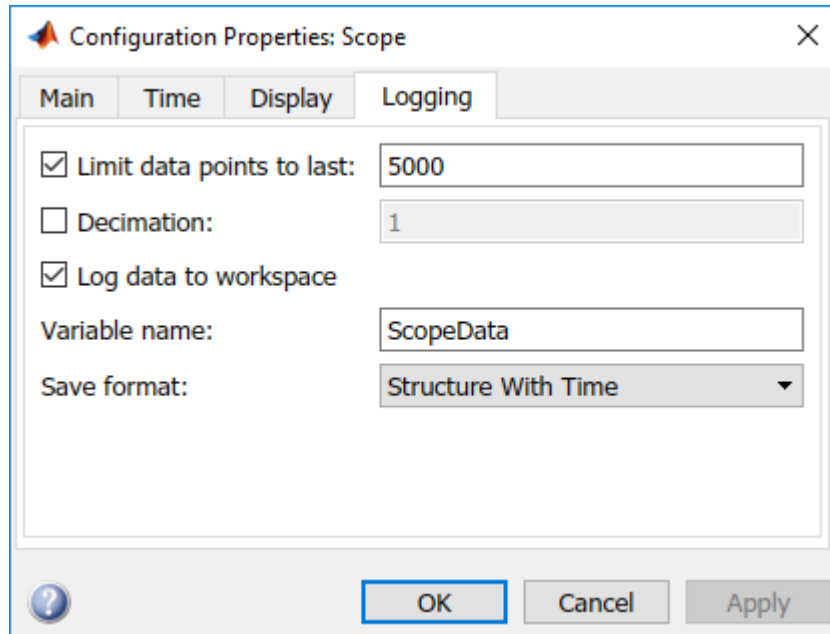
Configuration Properties: Scope ×

Main Time Display Logging

☑ Limit data points to last: 5000

☐ Decimation: 1

☑ Log data to workspace

Variable name: ScopeData

Save format: Structure With Time

OK Cancel Apply